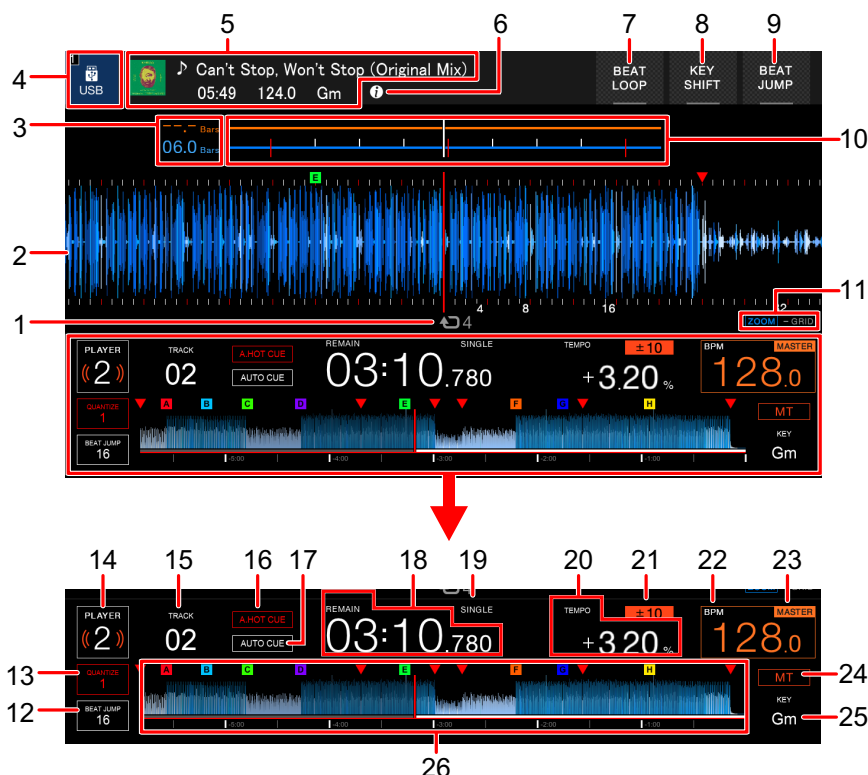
5 6 7 8 9

4

USB

♪ Can't Stop, Won't Stop (Original Mix)

05:49 124.0 Gm

BEAT LOOP

KEY SHIFT

BEAT JUMP

3

Bars

06.0 Bars

10

E

2

4 8 16

11

1

4

ZOOM - GRID

PLAYER

2

TRACK

02

A.HOT CUE

AUTO CUE

REMAIN

03:10.780

SINGLE

TEMPO

±10

+3.20 %

BPM

MASTER

128.0

QUANTIZE

1

BEAT JUMP

16

A B C D E F G H

MT

KEY

Gm

-5:00 -4:00 -3:00 -2:00 -1:00

14 15 16 17 18 19 20 21 22 23

PLAYER

2

TRACK

02

A.HOT CUE

AUTO CUE

REMAIN

03:10.780

SINGLE

TEMPO

±10

+3.20 %

BPM

MASTER

128.0

13

QUANTIZE

1

12

BEAT JUMP

16

A B C D E F G H

MT

24

KEY

Gm

25

-5:00 -4:00 -3:00 -2:00 -1:00

26